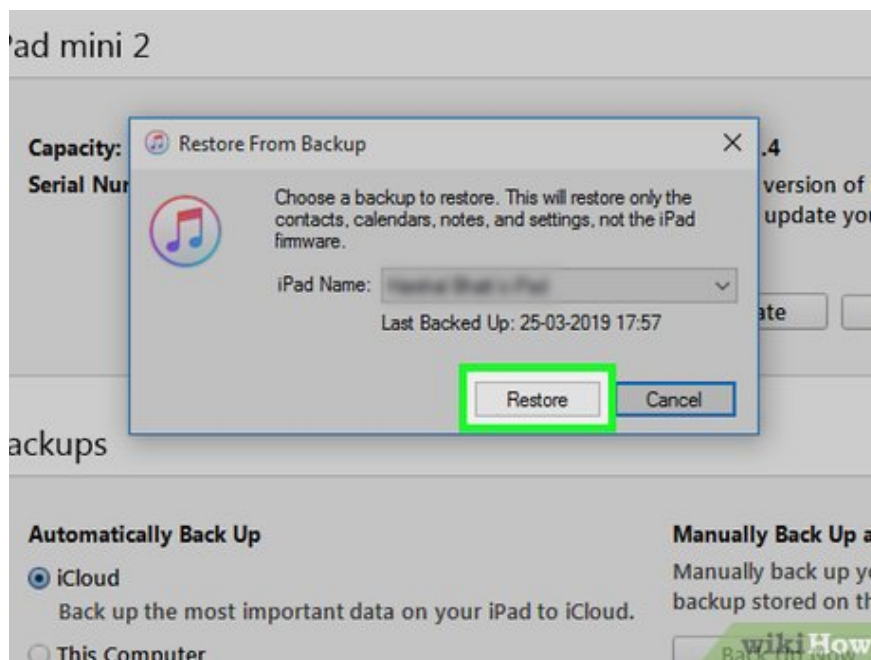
'ad mini 2

Capacity:
Serial Nur

.4
version of
update yo

ate

Restore From Backup

Choose a backup to restore. This will restore only the contacts, calendars, notes, and settings, not the iPad firmware.

iPad Name: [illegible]

Last Backed Up: 25-03-2019 17:57

Restore
Cancel

ackups

Automatically Back Up

iCloud
Back up the most important data on your iPad to iCloud.

This Computer

Manually Back Up a
Manually back up y
backup stored on th

wikiHow